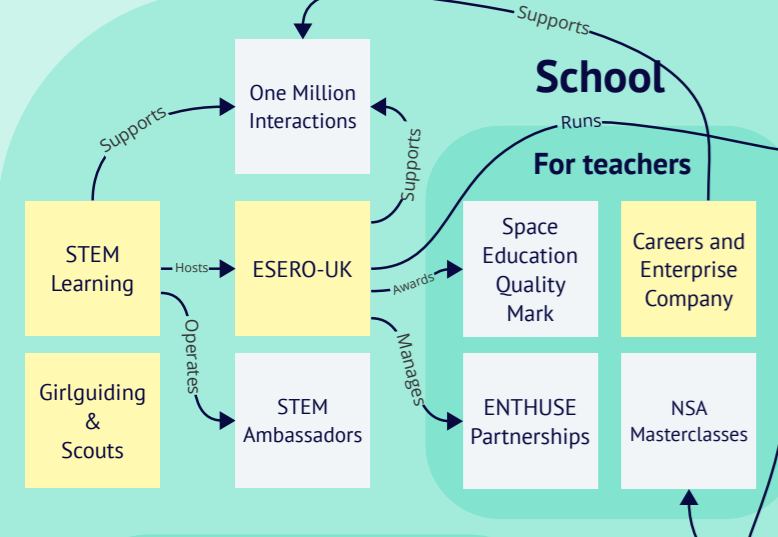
Supports

School

One Million Interactions

Supports

Supports

Runs

For teachers

STEM Learning

Hosts

ESERO-UK

Awards

Space Education Quality Mark

Careers and Enterprise Company

Operates

Manages

Girlguiding & Scouts

STEM Ambassadors

ENTHUSE Partnerships

NSA Masterclasses